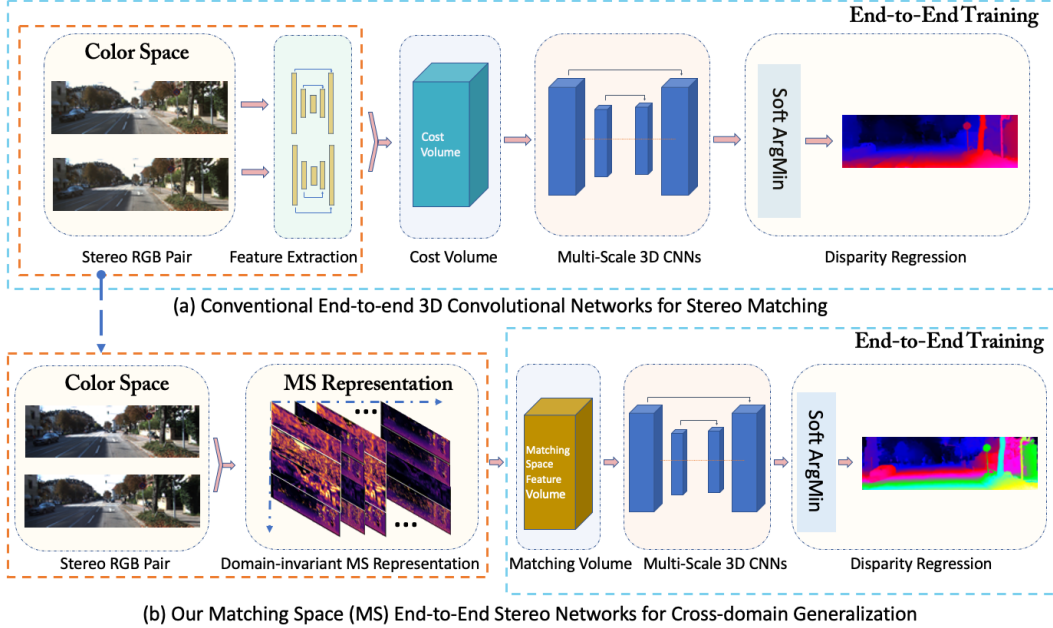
End-to-End Training

Color Space

Stereo RGB Pair

Feature Extraction

Cost Volume

Cost Volume

Multi-Scale 3D CNNs

Soft ArgMin

Disparity Regression

(a) Conventional End-to-end 3D Convolutional Networks for Stereo Matching

End-to-End Training

Color Space

MS Representation

Stereo RGB Pair

Domain-invariant MS Representation

Matching Space Feature Volume

Matching Volume

Multi-Scale 3D CNNs

Soft ArgMin

Disparity Regression

(b) Our Matching Space (MS) End-to-End Stereo Networks for Cross-domain Generalization